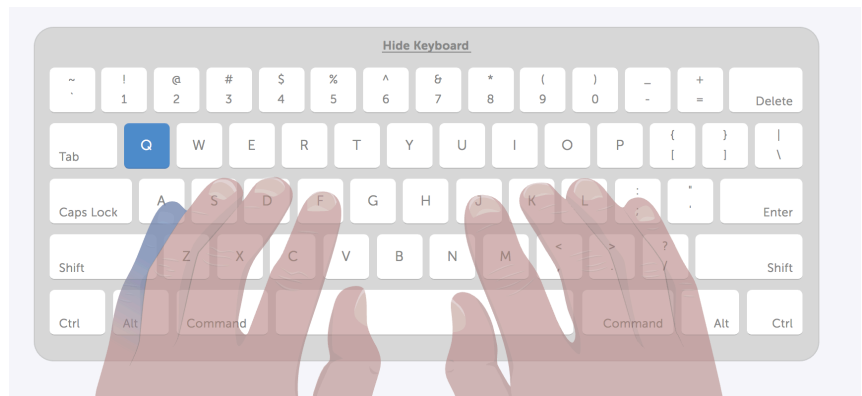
Hide Keyboard

~ ` ! 1 @ 2 # 3 $ 4 % 5 ^ 6 & 7 * 8 ( 9 ) 0 _ - + = Delete

Tab Q W E R T Y U I O P { [ } ] | \

Caps Lock A S D F G H J K L : ; " ' Enter

Shift Z X C V B N M < , > . ? / Shift

Ctrl Alt Command Command Alt Ctrl